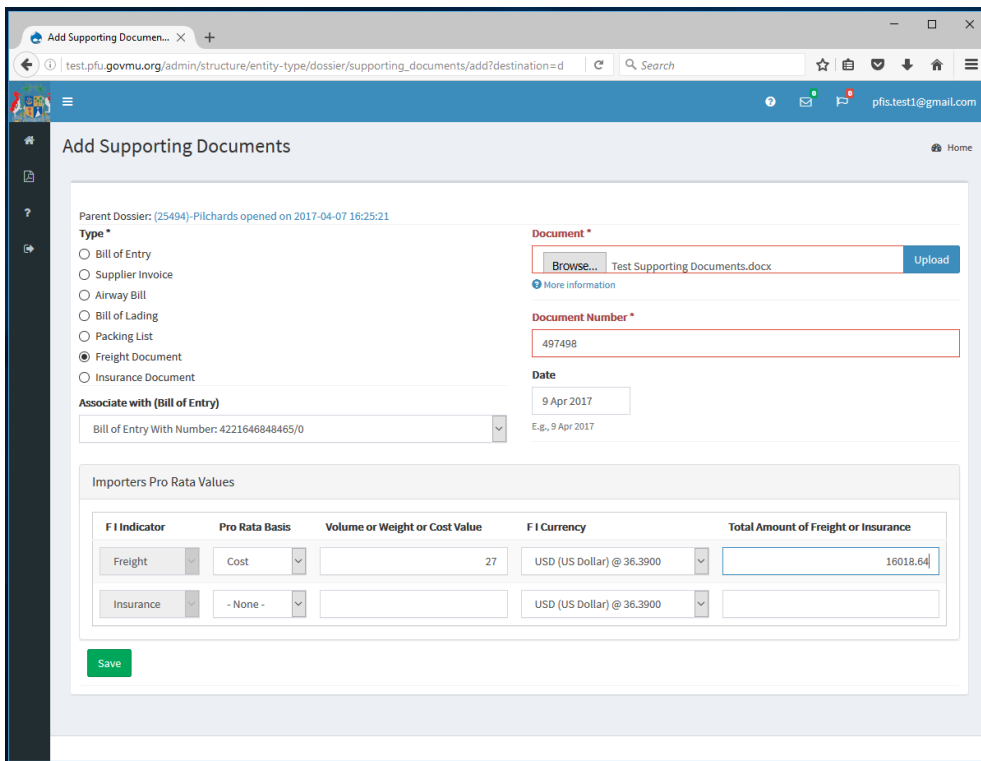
Add Supporting Documen... ×  +

test.pfu.govmu.org/admin/structure/entity-type/dossier/supporting_documents/add?destination=d

Search

pfis.test1@gmail.com

Add Supporting Documents

Home

Parent Dossier: (25494)-Pilchards opened on 2017-04-07 16:25:21

Type *

Bill of Entry
Supplier Invoice
Airway Bill
Bill of Lading
Packing List
Freight Document
Insurance Document

Associate with (Bill of Entry)

Bill of Entry With Number: 4221646848465/0

Document *

Browse... Test Supporting Documents.docx

Upload

More information

Document Number *

497498

Date

9 Apr 2017

E.g., 9 Apr 2017

Importers Pro Rata Values

| F I Indicator | Pro Rata Basis | Volume or Weight or Cost Value | F I Currency | Total Amount of Freight or Insurance |
|---|---|---|---|---|
| Freight | Cost | 27 | USD (US Dollar) @ 36.3900 | 16018.64 |
| Insurance | - None - | | USD (US Dollar) @ 36.3900 | |

Save